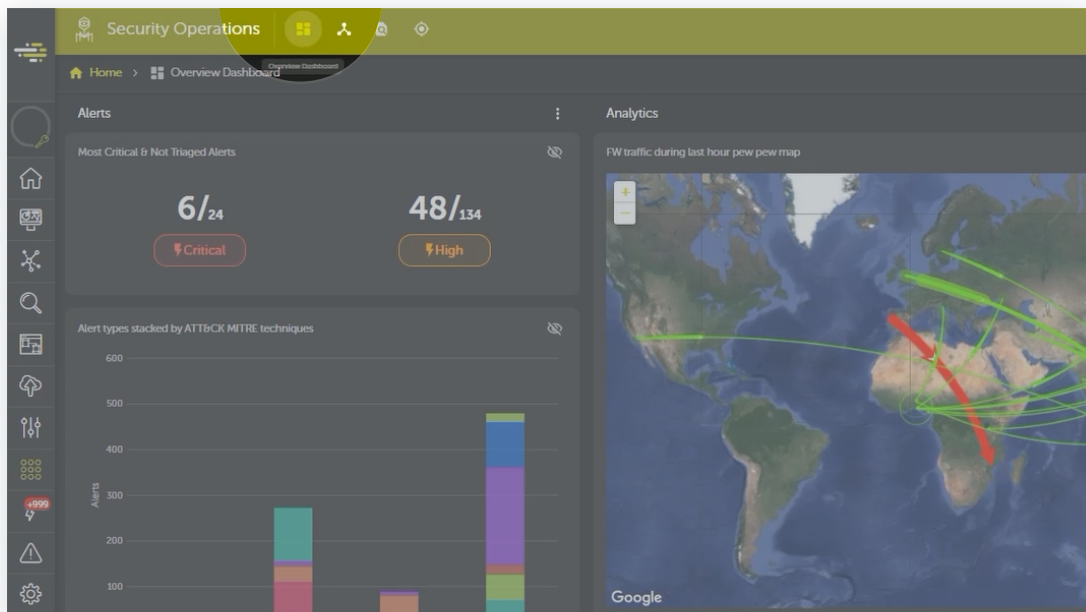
Security Operations

Overview Dashboard

Home > Overview Dashboard

Alerts

Analytics

Most Critical & Not Triaged Alerts

$6/_{24}$

$48/_{134}$

Critical

High

FW traffic during last hour pew pew map

+
−

Alert types stacked by ATT&CK MITRE techniques

600
500
400
300
200
100

Alerts

+999

Google